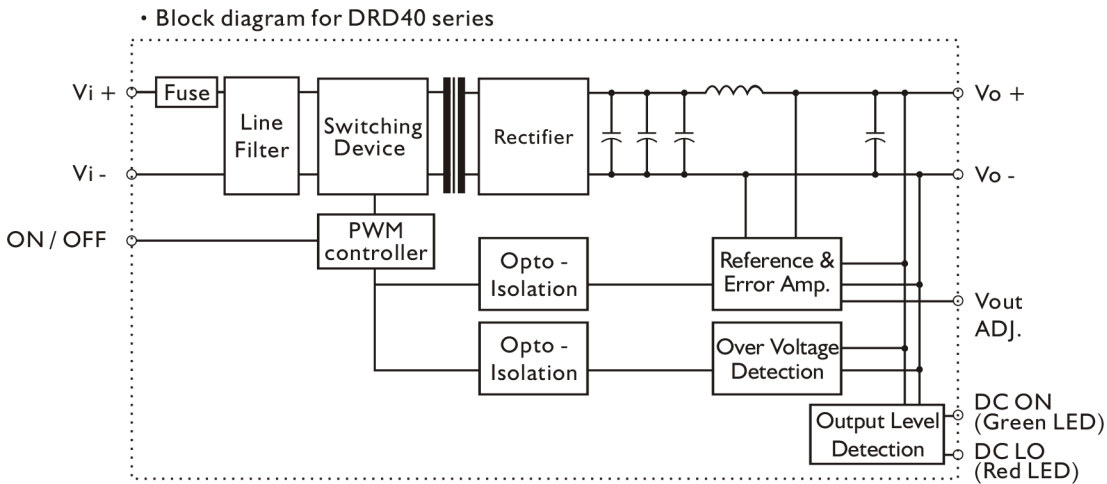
· Block diagram for DRD40 series

Vi +
Fuse
Line Filter
Switching Device
Rectifier
Vo +
Vi -
Vo -
ON / OFF
PWM controller
Opto - Isolation
Reference & Error Amp.
Vout ADJ.
Opto - Isolation
Over Voltage Detection
DC ON (Green LED)
Output Level Detection
DC LO (Red LED)